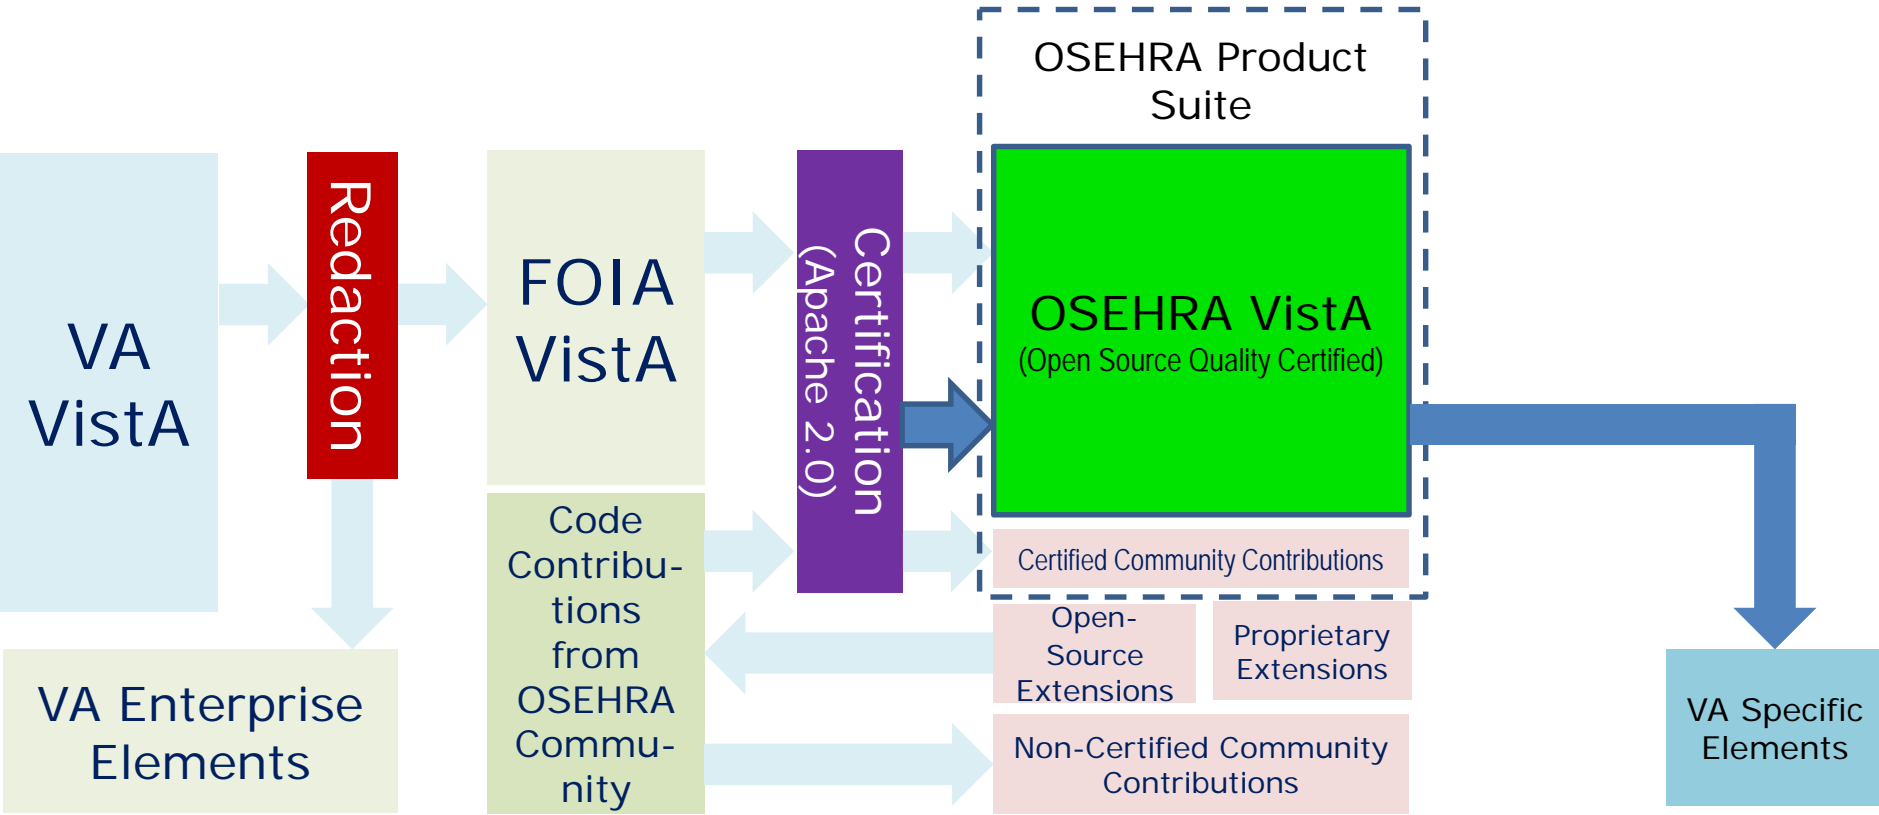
OSEHRA Product Suite

VA VistA

Redaction

FOIA VistA

Code Contributions from OSEHRA Community

Certification (Apache 2.0)

OSEHRA VistA
(Open Source Quality Certified)

Certified Community Contributions

Open-Source Extensions

Proprietary Extensions

Non-Certified Community Contributions

VA Enterprise Elements

VA Specific Elements